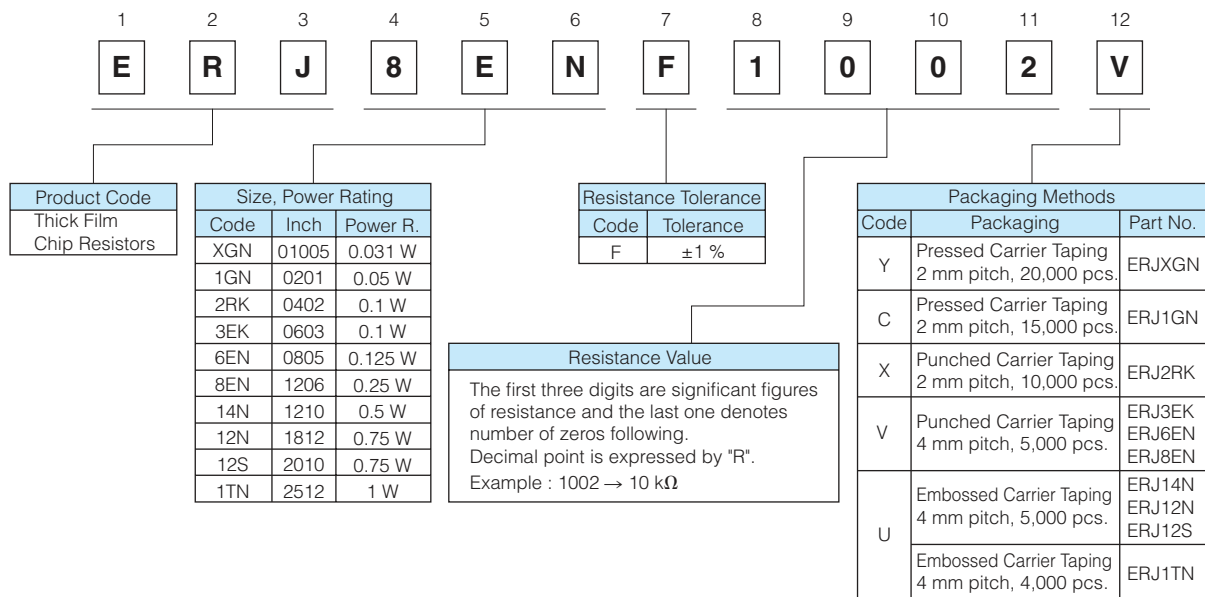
1 2 3 4 5 6 7 8 9 10 11 12

E R J 8 E N F 1 0 0 2 V

Product Code
Thick Film
Chip Resistors

Size, Power Rating

| Code | Inch | Power R. |
|---|---|---|
| XGN | 01005 | 0.031 W |
| 1GN | 0201 | 0.05 W |
| 2RK | 0402 | 0.1 W |
| 3EK | 0603 | 0.1 W |
| 6EN | 0805 | 0.125 W |
| 8EN | 1206 | 0.25 W |
| 14N | 1210 | 0.5 W |
| 12N | 1812 | 0.75 W |
| 12S | 2010 | 0.75 W |
| 1TN | 2512 | 1 W |

Resistance Tolerance

| Code | Tolerance |
|---|---|
| F | ±1 % |

Resistance Value
The first three digits are significant figures of resistance and the last one denotes number of zeros following.
Decimal point is expressed by "R".
Example : 1002 $\rightarrow$ 10 k$\Omega$

Packaging Methods

| Code | Packaging | Part No. |
|---|---|---|
| Y | Pressed Carrier Taping 2 mm pitch, 20,000 pcs. | ERJXGN |
| C | Pressed Carrier Taping 2 mm pitch, 15,000 pcs. | ERJ1GN |
| X | Punched Carrier Taping 2 mm pitch, 10,000 pcs. | ERJ2RK |
| V | Punched Carrier Taping 4 mm pitch, 5,000 pcs. | ERJ3EK ERJ6EN ERJ8EN |
| U | Embossed Carrier Taping 4 mm pitch, 5,000 pcs. | ERJ14N ERJ12N ERJ12S |
| | Embossed Carrier Taping 4 mm pitch, 4,000 pcs. | ERJ1TN |